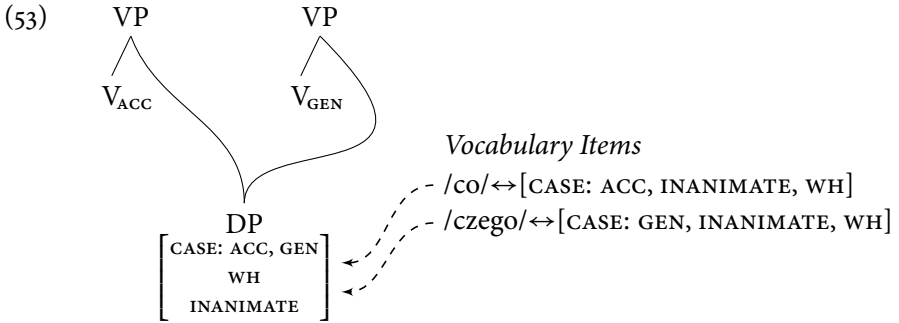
(53) VP VP

$V_{ACC}$ $V_{GEN}$

*Vocabulary Items*

/co/$\leftrightarrow$[CASE: ACC, INANIMATE, WH]

/czego/$\leftrightarrow$[CASE: GEN, INANIMATE, WH]

DP

$\begin{bmatrix} \text{CASE: ACC, GEN} \\ \text{WH} \\ \text{INANIMATE} \end{bmatrix}$